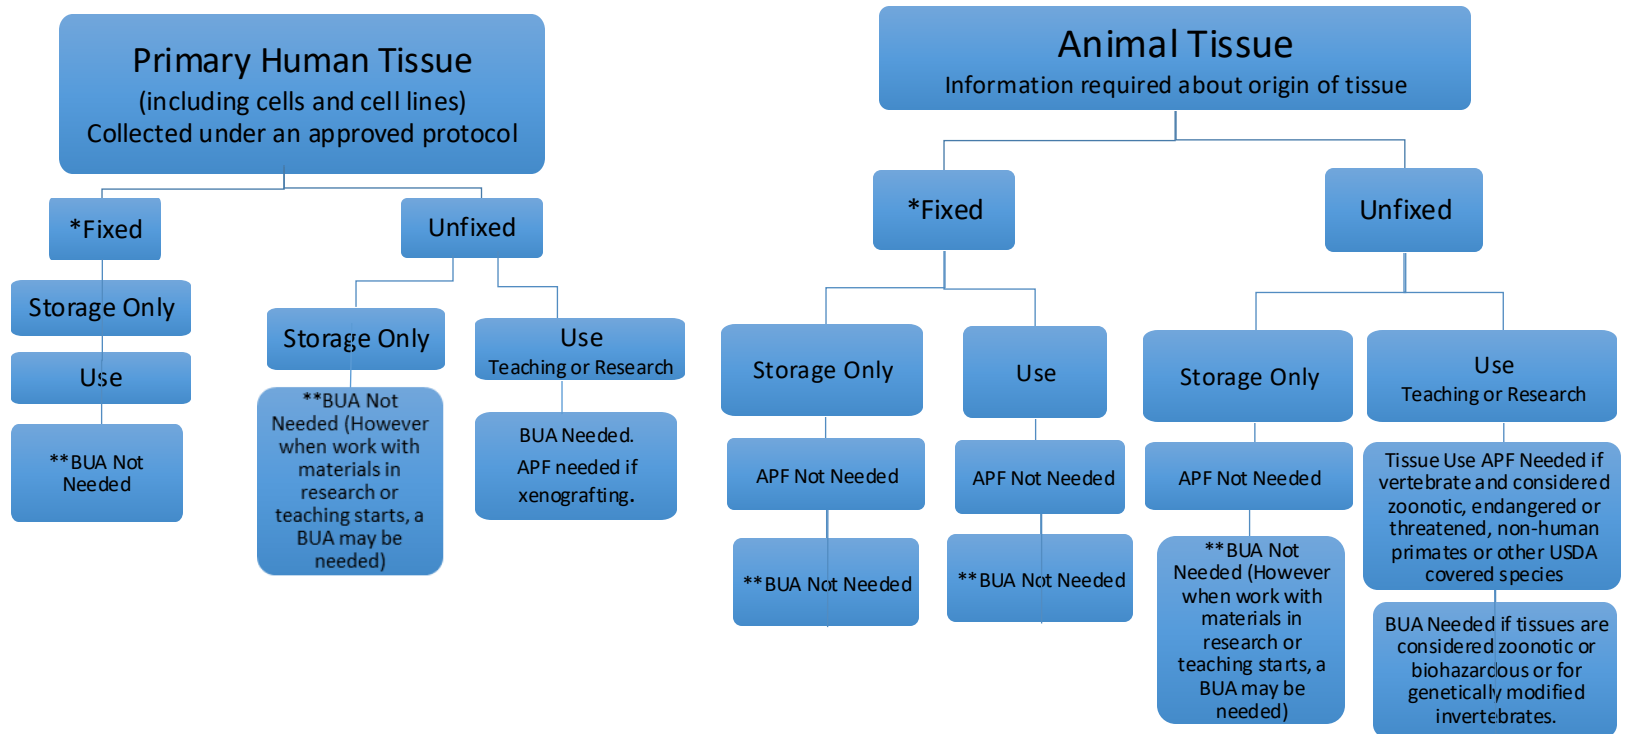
Primary Human Tissue
(including cells and cell lines)
Collected under an approved protocol

*Fixed

Storage Only

Use

**BUA Not Needed

Unfixed

Storage Only

**BUA Not Needed (However when work with materials in research or teaching starts, a BUA may be needed)

Use
Teaching or Research

BUA Needed.
APF needed if xenografting.

Animal Tissue
Information required about origin of tissue

*Fixed

Storage Only

APF Not Needed

**BUA Not Needed

Use

APF Not Needed

**BUA Not Needed

Unfixed

Storage Only

APF Not Needed

**BUA Not Needed (However when work with materials in research or teaching starts, a BUA may be needed)

Use
Teaching or Research

Tissue Use APF Needed if vertebrate and considered zoonotic, endangered or threatened, non-human primates or other USDA covered species

BUA Needed if tissues are considered zoonotic or biohazardous or for genetically modified invertebrates.